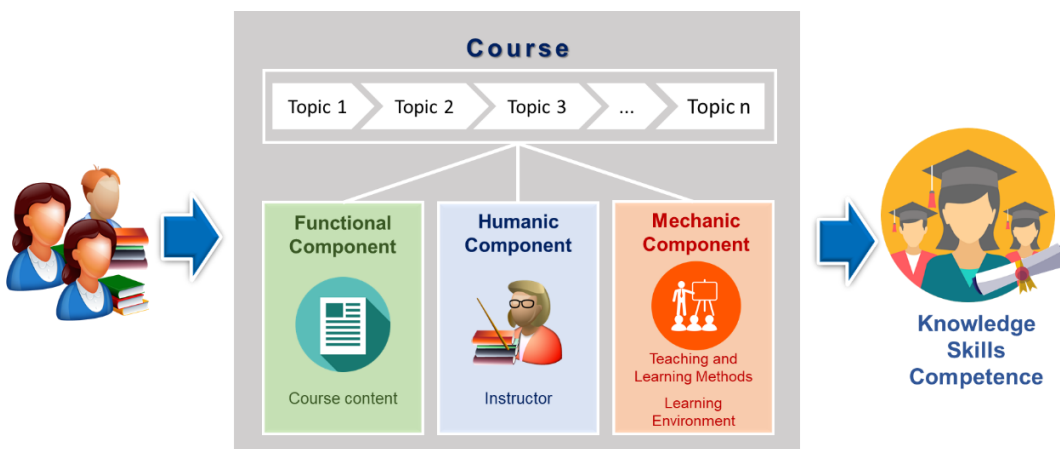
Course

Topic 1
Topic 2
Topic 3
...
Topic n

Functional Component

Course content

Humanic Component

Instructor

Mechanic Component

Teaching and Learning Methods

Learning Environment

Knowledge
Skills
Competence